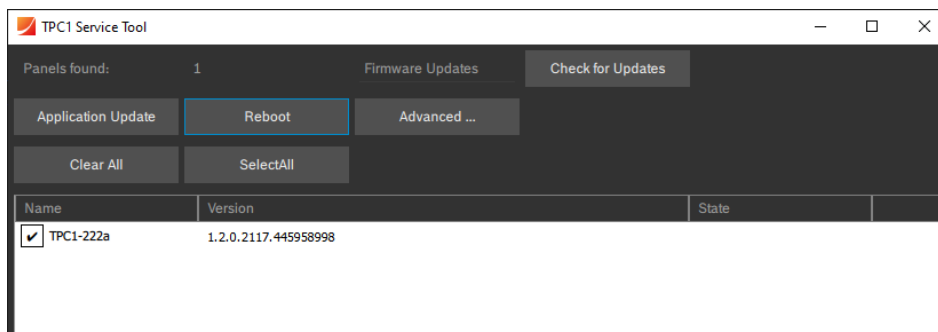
TPC1 Service Tool

Panels found: 1

Firmware Updates

Check for Updates

Application Update

Reboot

Advanced ...

Clear All

SelectAll

| Name | Version | State |
|---|---|---|
| ✔ TPC1-222a | 1.2.0.2117.445958998 | |